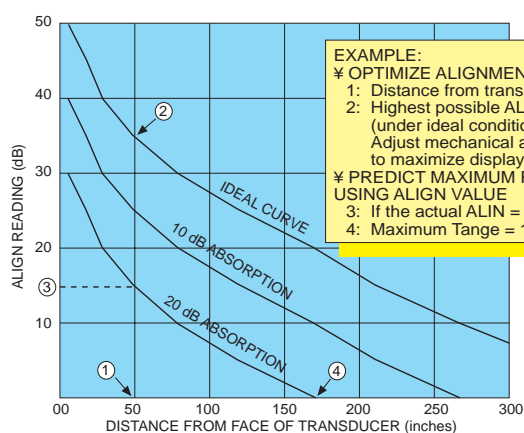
50
40
30
20
10
ALIGN READING (dB)
00
50
100
150
200
250
300
DISTANCE FROM FACE OF TRANSDUCER (inches)

EXAMPLE:
¥ OPTIMIZE ALIGNMEN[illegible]
1: Distance from trans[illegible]
2: Highest possible AL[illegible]
(under ideal conditio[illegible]
Adjust mechanical a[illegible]
to maximize display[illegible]
¥ PREDICT MAXIMUM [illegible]
USING ALIGN VALUE
3: If the actual ALIN = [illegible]
4: Maximum Tange = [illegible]

IDEAL CURVE
10 dB ABSORPTION
20 dB ABSORPTION
1
2
3
4